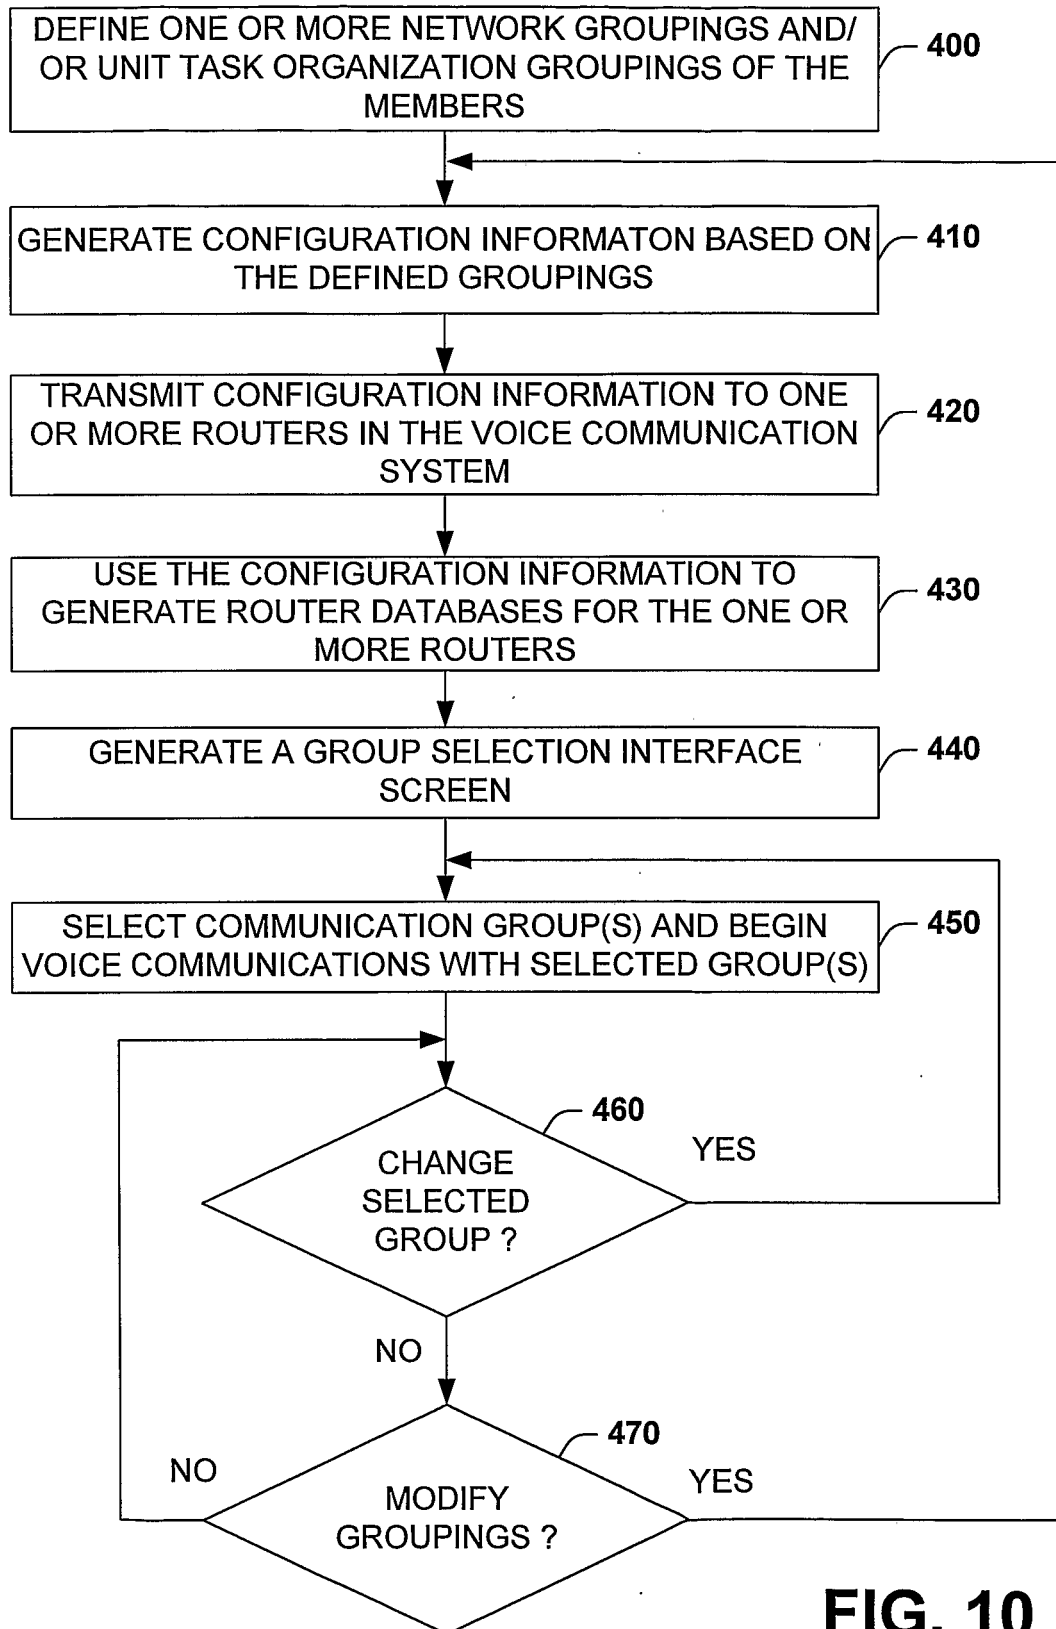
DEFINE ONE OR MORE NETWORK GROUPINGS AND/ OR UNIT TASK ORGANIZATION GROUPINGS OF THE MEMBERS

400

GENERATE CONFIGURATION INFORMATON BASED ON THE DEFINED GROUPINGS

410

TRANSMIT CONFIGURATION INFORMATION TO ONE OR MORE ROUTERS IN THE VOICE COMMUNICATION SYSTEM

420

USE THE CONFIGURATION INFORMATION TO GENERATE ROUTER DATABASES FOR THE ONE OR MORE ROUTERS

430

GENERATE A GROUP SELECTION INTERFACE SCREEN

440

SELECT COMMUNICATION GROUP(S) AND BEGIN VOICE COMMUNICATIONS WITH SELECTED GROUP(S)

450

460

CHANGE SELECTED GROUP ?

YES

NO

470

NO

MODIFY GROUPINGS ?

YES

FIG. 10